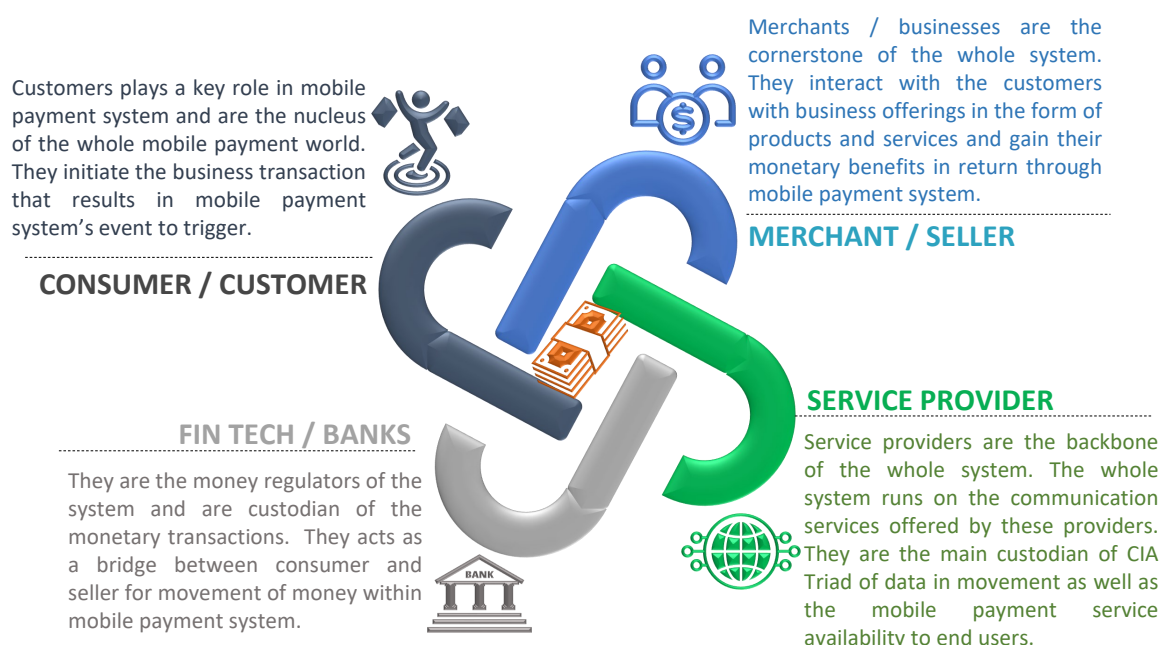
Customers plays a key role in mobile payment system and are the nucleus of the whole mobile payment world. They initiate the business transaction that results in mobile payment system's event to trigger.

CONSUMER / CUSTOMER

Merchants / businesses are the cornerstone of the whole system. They interact with the customers with business offerings in the form of products and services and gain their monetary benefits in return through mobile payment system.

MERCHANT / SELLER

SERVICE PROVIDER

Service providers are the backbone of the whole system. The whole system runs on the communication services offered by these providers. They are the main custodian of CIA Triad of data in movement as well as the mobile payment service availability to end users.

FIN TECH / BANKS

They are the money regulators of the system and are custodian of the monetary transactions. They acts as a bridge between consumer and seller for movement of money within mobile payment system.

BANK